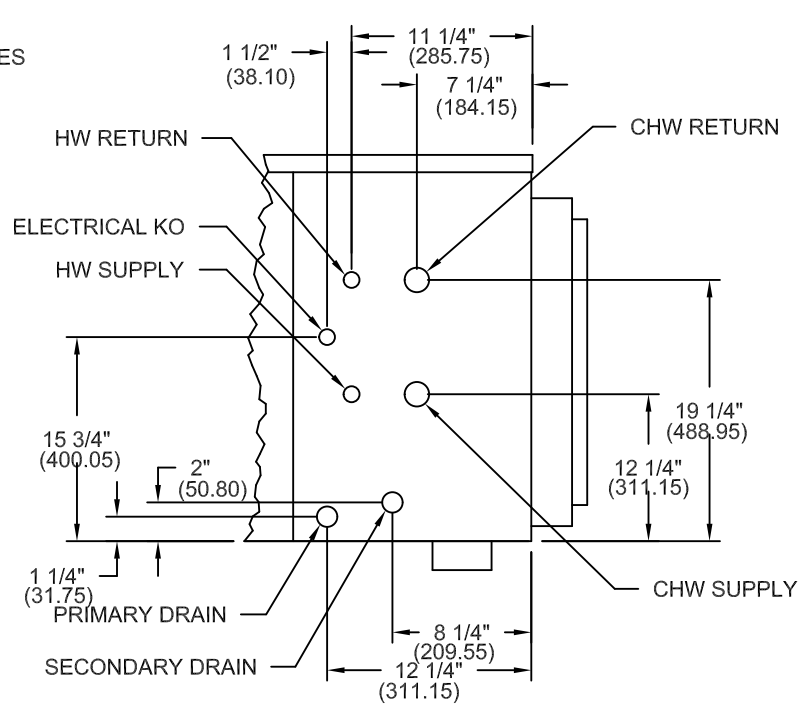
ES

1 1/2"
(38.10)

11 1/4"
(285.75)

7 1/4"
(184.15)

HW RETURN

CHW RETURN

ELECTRICAL KO

HW SUPPLY

15 3/4"
(400.05)

2"
(50.80)

19 1/4"
(488.95)

12 1/4"
(311.15)

1 1/4"
(31.75)

PRIMARY DRAIN

CHW SUPPLY

8 1/4"
(209.55)

SECONDARY DRAIN

12 1/4"
(311.15)